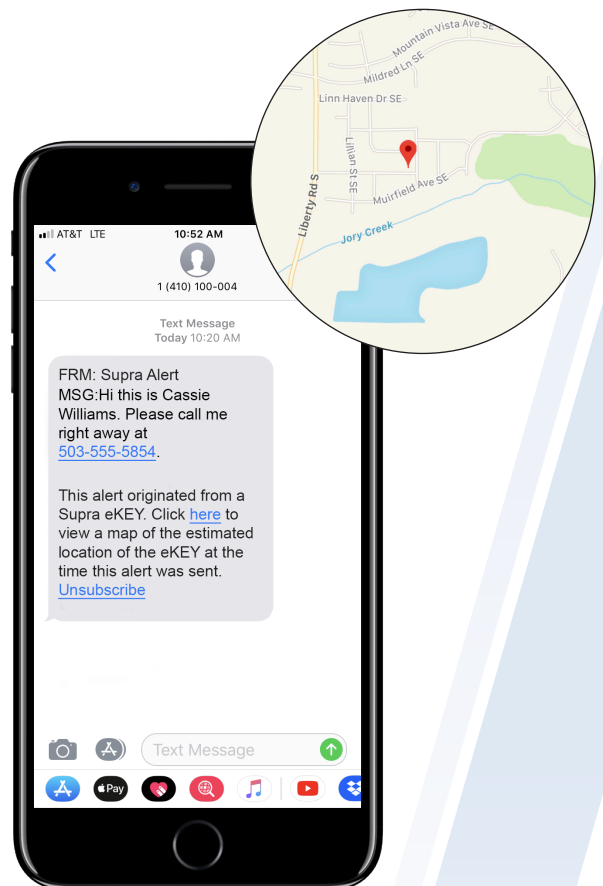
Mountain Vista Ave SE
Mildred Ln SE
Linn Haven Dr SE
Lilian St SE
Liberty Rd S
Muirfield Ave SE
Jory Creek

AT&T LTE
10:52 AM
1 (410) 100-004

Text Message
Today 10:20 AM

FRM: Supra Alert
MSG:Hi this is Cassie Williams. Please call me right away at 503-555-5854.

This alert originated from a Supra eKEY. Click here to view a map of the estimated location of the eKEY at the time this alert was sent.
Unsubscribe

Text Message
Pay